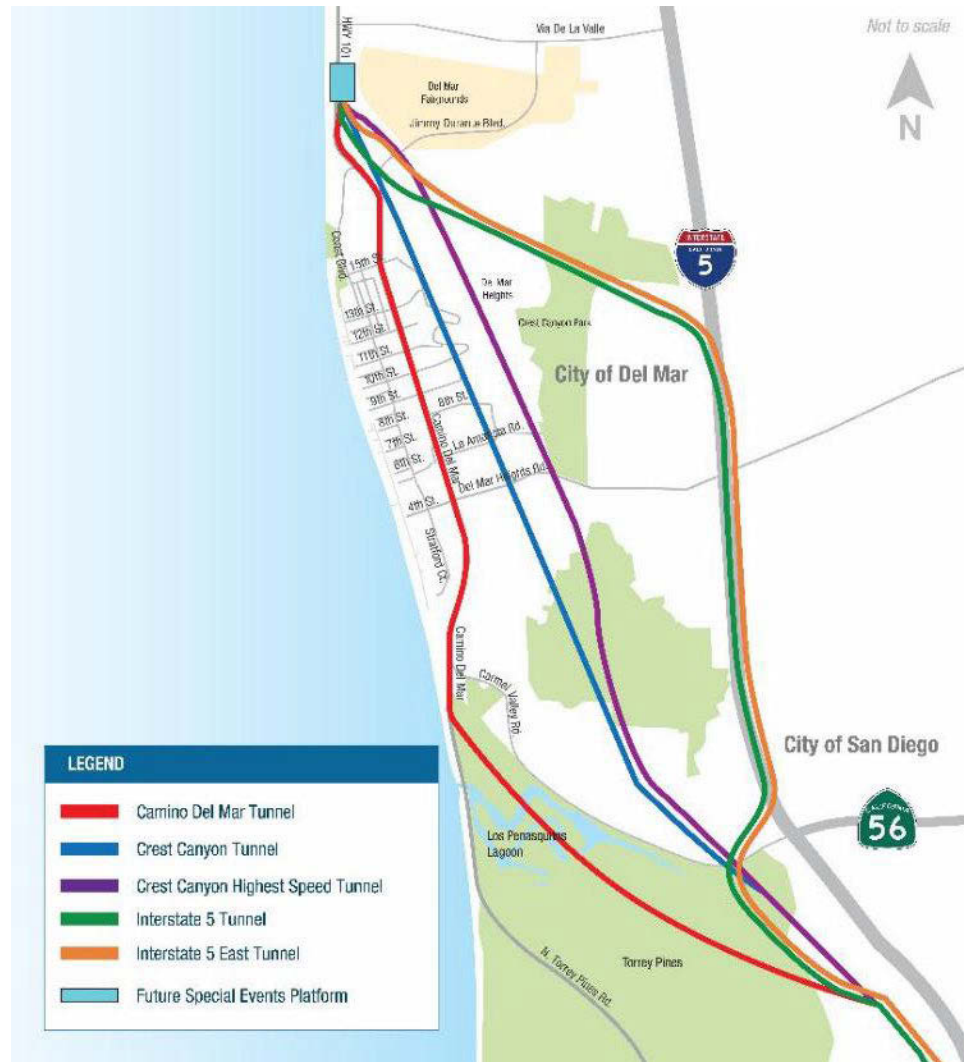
Not to scale

N

Via De La Valle

HWY 101

Del Mar Fairgrounds

Jimmy Durante Blvd.

INTERSTATE
5

Coast Blvd.

15th St.

13th St.

12th St.

11th St.

10th St.

9th St.

8th St.

7th St.

6th St.

4th St.

8th St.

Camino Del Mar

La Amatista Rd.

Del Mar Heights Rd.

Stratford Ct.

Del Mar Heights

Crest Canyon Park

City of Del Mar

Camino Del Mar

Carmel Valley Rd

City of San Diego

56

Los Penasquitos Lagoon

Torrey Pines

N. Torrey Pines Rd

LEGEND

Camino Del Mar Tunnel

Crest Canyon Tunnel

Crest Canyon Highest Speed Tunnel

Interstate 5 Tunnel

Interstate 5 East Tunnel

Future Special Events Platform